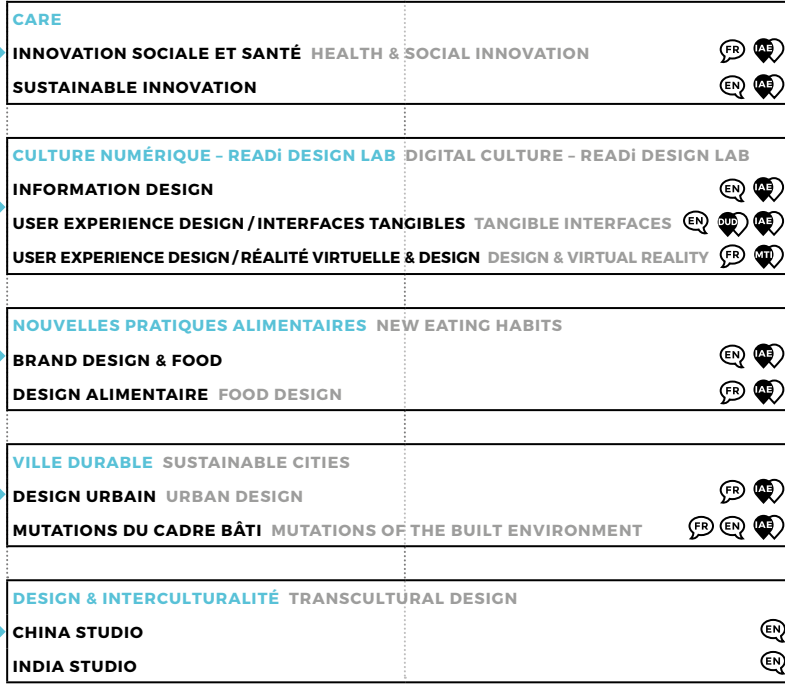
CARE

INNOVATION SOCIALE ET SANTÉ HEALTH & SOCIAL INNOVATION FR IAE

SUSTAINABLE INNOVATION EN IAE

CULTURE NUMÉRIQUE – READi DESIGN LAB DIGITAL CULTURE – READi DESIGN LAB

INFORMATION DESIGN EN IAE

USER EXPERIENCE DESIGN / INTERFACES TANGIBLES TANGIBLE INTERFACES EN DUD IAE

USER EXPERIENCE DESIGN / RÉALITÉ VIRTUELLE & DESIGN DESIGN & VIRTUAL REALITY FR MTI

NOUVELLES PRATIQUES ALIMENTAIRES NEW EATING HABITS

BRAND DESIGN & FOOD EN IAE

DESIGN ALIMENTAIRE FOOD DESIGN FR IAE

VILLE DURABLE SUSTAINABLE CITIES

DESIGN URBAIN URBAN DESIGN FR IAE

MUTATIONS DU CADRE BÂTI MUTATIONS OF THE BUILT ENVIRONMENT FR EN IAE

DESIGN & INTERCULTURALITÉ TRANSCULTURAL DESIGN

CHINA STUDIO EN

INDIA STUDIO EN